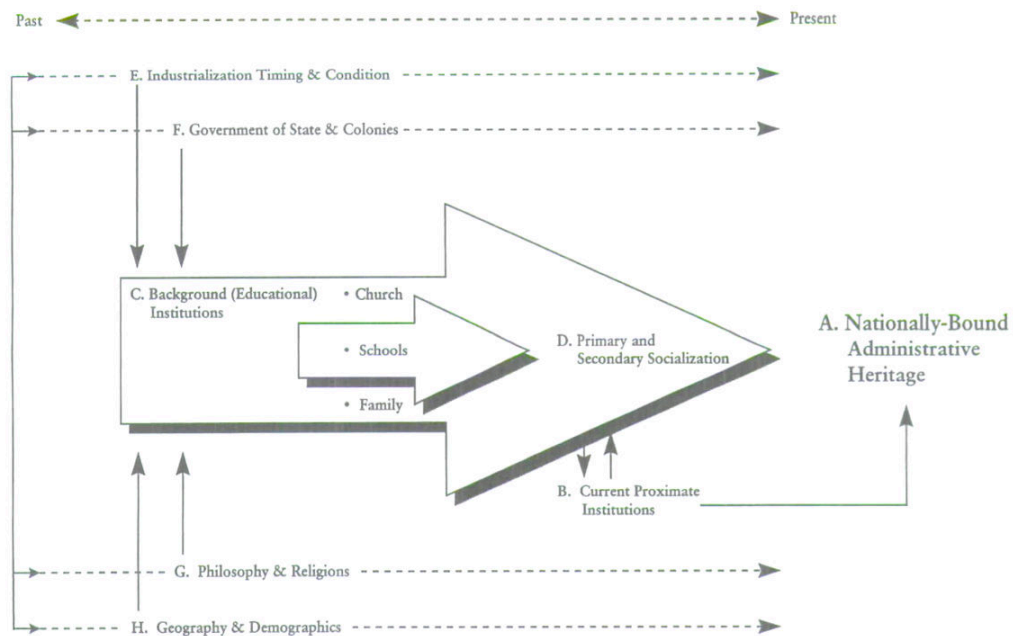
Past

Present

E. Industrialization Timing & Condition

F. Government of State & Colonies

C. Background (Educational) Institutions

• Church

• Schools

• Family

D. Primary and Secondary Socialization

A. Nationally-Bound Administrative Heritage

B. Current Proximate Institutions

G. Philosophy & Religions

H. Geography & Demographics